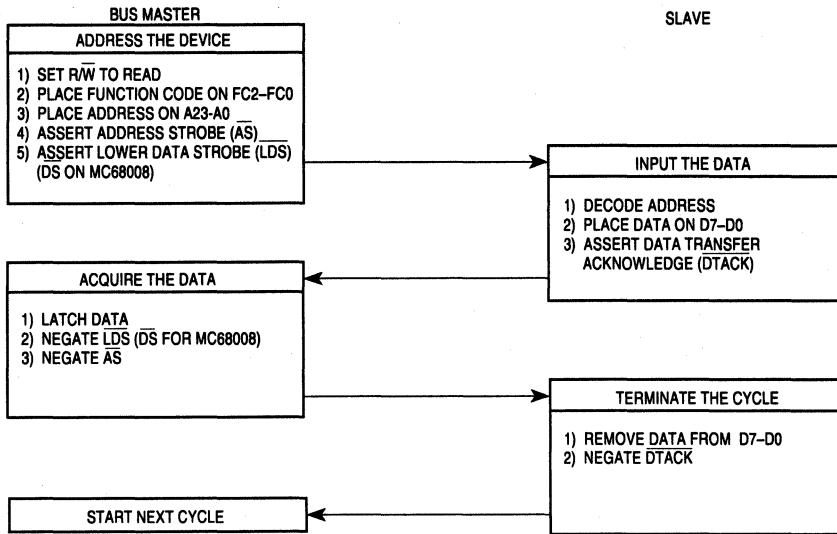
BUS MASTER

SLAVE

ADDRESS THE DEVICE

1) SET $R/\overline{W}$ TO READ
2) PLACE FUNCTION CODE ON FC2–FC0
3) PLACE ADDRESS ON A23-A0
4) ASSERT ADDRESS STROBE ($\overline{AS}$)
5) ASSERT LOWER DATA STROBE ($\overline{LDS}$) ($\overline{DS}$ ON MC68008)

INPUT THE DATA

1) DECODE ADDRESS
2) PLACE DATA ON D7–D0
3) ASSERT DATA TRANSFER ACKNOWLEDGE ($\overline{DTACK}$)

ACQUIRE THE DATA

1) LATCH DATA
2) NEGATE $\overline{LDS}$ ($\overline{DS}$ FOR MC68008)
3) NEGATE $\overline{AS}$

TERMINATE THE CYCLE

1) REMOVE DATA FROM D7–D0
2) NEGATE $\overline{DTACK}$

START NEXT CYCLE